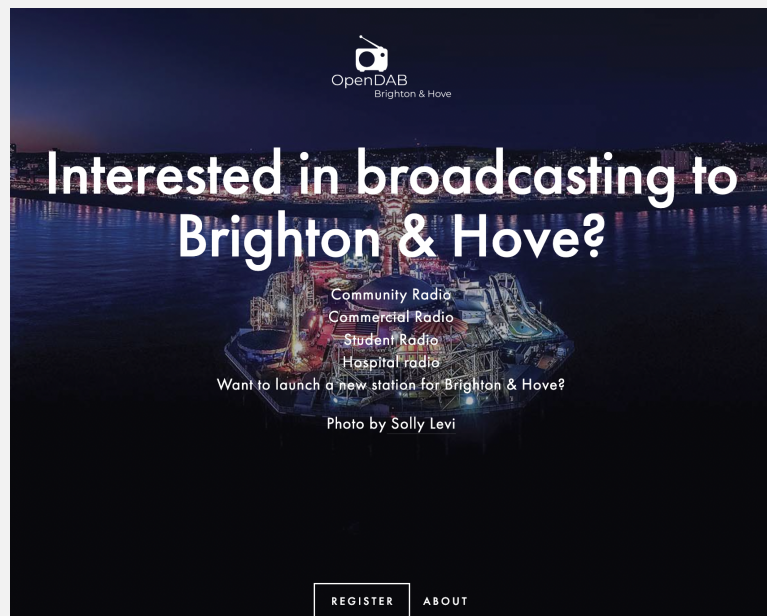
OpenDAB
Brighton & Hove

Interested in broadcasting to Brighton & Hove?

Community Radio
Commercial Radio
Student Radio
Hospital radio
Want to launch a new station for Brighton & Hove?

Photo by Solly Levi

REGISTER
ABOUT